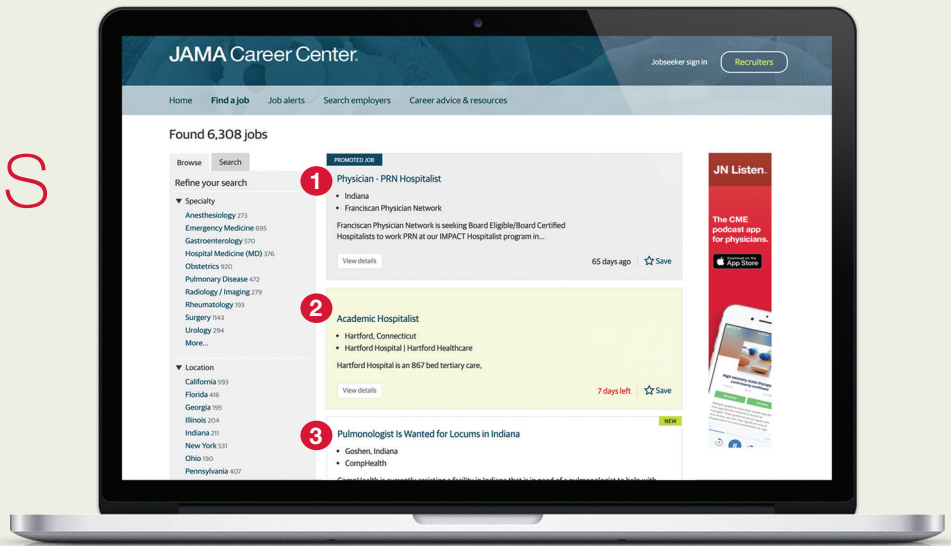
S

JAMA Career Center

Jobseeker sign in Recruiters

Home Find a job Job alerts Search employers Career advice & resources

Found 6,308 jobs

Browse Search

Refine your search

▼ Specialty
Anesthesiology 273
Emergency Medicine 695
Gastroenterology 570
Hospital Medicine (MD) 376
Obstetrics 920
Pulmonary Disease 472
Radiology / Imaging 279
Rheumatology 193
Surgery 1143
Urology 294
More...

▼ Location
California 593
Florida 416
Georgia 195
Illinois 204
Indiana 211
New York 531
Ohio 190
Pennsylvania 407

PROMOTED JOB

1 Physician - PRN Hospitalist
• Indiana
• Franciscan Physician Network
Franciscan Physician Network is seeking Board Eligible/Board Certified Hospitalists to work PRN at our IMPACT Hospitalist program in...
View details 65 days ago Save

2 Academic Hospitalist
• Hartford, Connecticut
• Hartford Hospital | Hartford Healthcare
Hartford Hospital is an 867 bed tertiary care,
View details 7 days left Save

NEW
3 Pulmonologist Is Wanted for Locums in Indiana
• Goshen, Indiana
• CompHealth
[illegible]

JN Listen.
The CME podcast app for physicians.
Download on the App Store